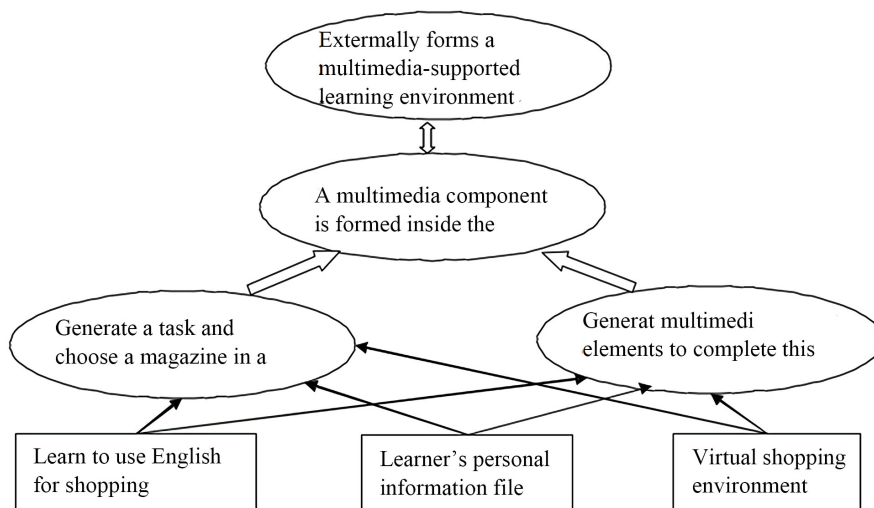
Externally forms a multimedia-supported learning environment

A multimedia component is formed inside the

Generate a task and choose a magazine in a

Generat multimedi elements to complete this

Learn to use English for shopping

Learner’s personal information file

Virtual shopping environment